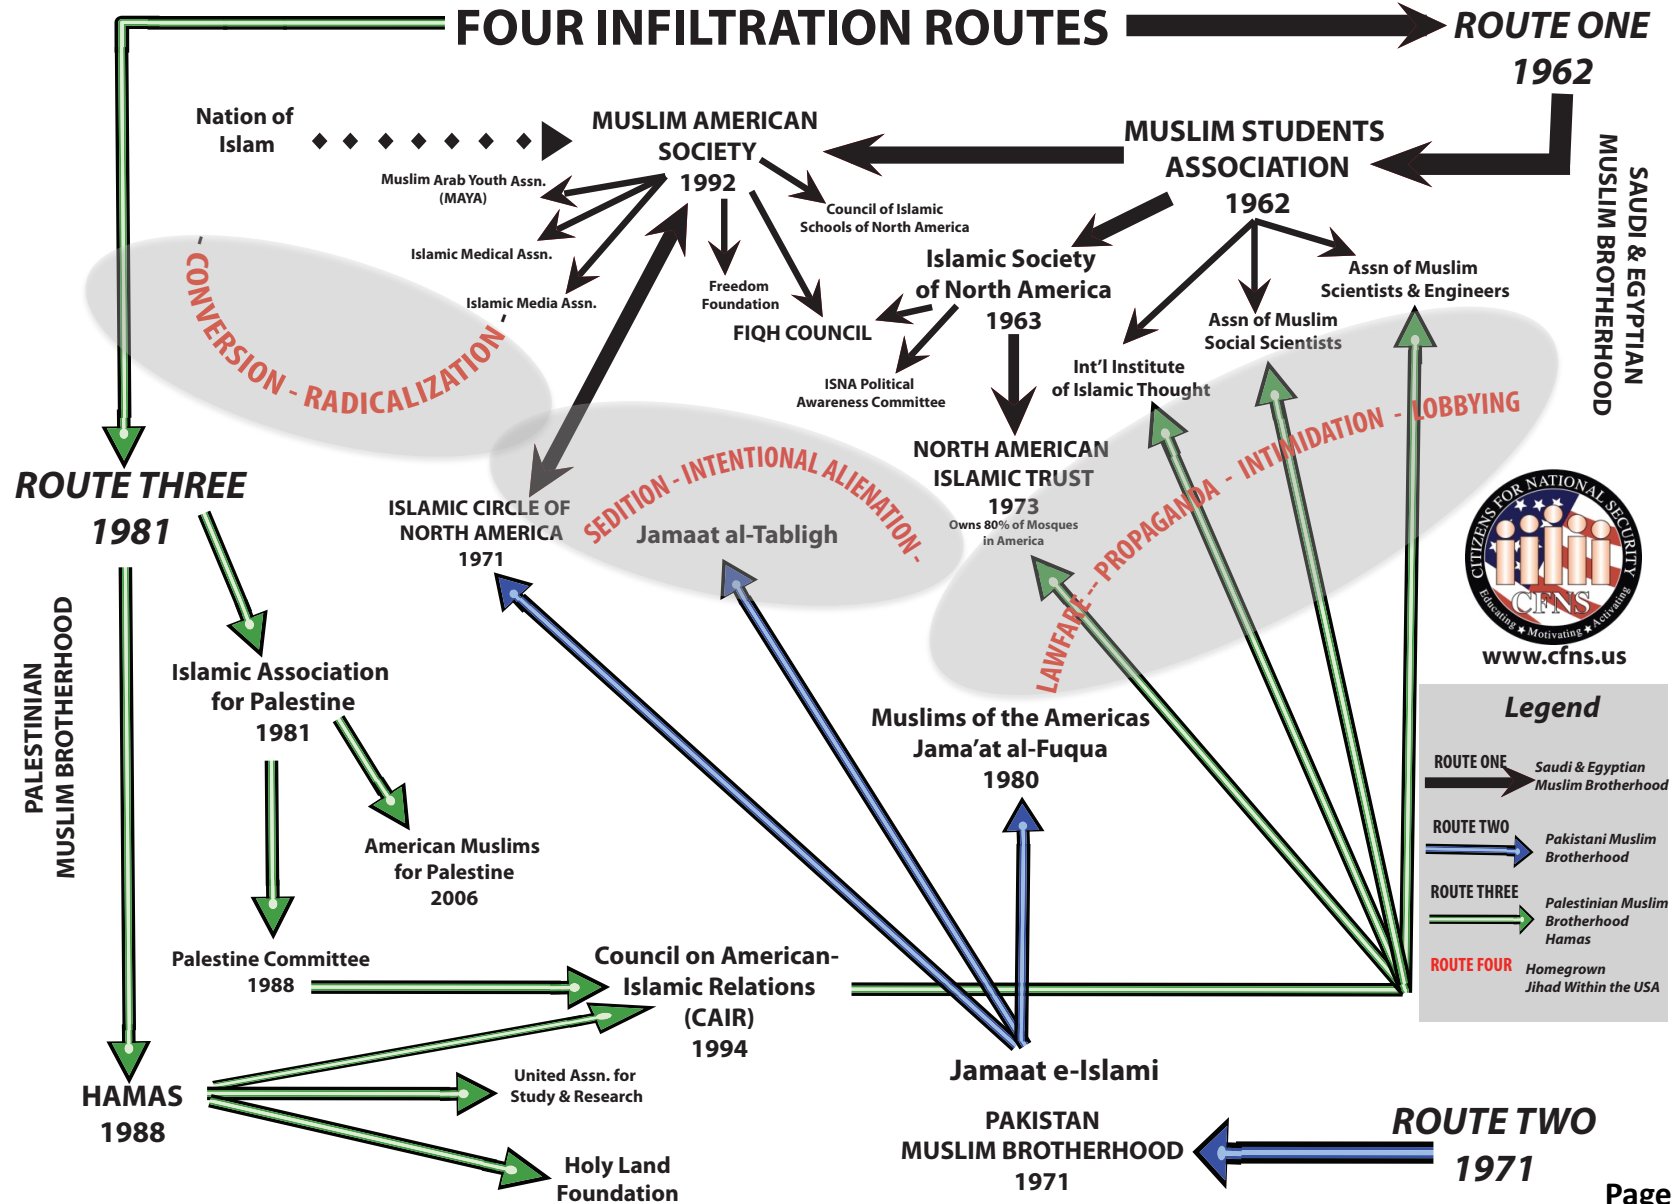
FOUR INFILTRATION ROUTES

ROUTE ONE
1962

SAUDI & EGYPTIAN
MUSLIM BROTHERHOOD

Nation of Islam

MUSLIM AMERICAN SOCIETY
1992

Muslim Arab Youth Assn. (MAYA)

Islamic Medical Assn.

Islamic Media Assn.

Freedom Foundation

Council of Islamic Schools of North America

FIQH COUNCIL

MUSLIM STUDENTS ASSOCIATION
1962

Islamic Society of North America
1963

ISNA Political Awareness Committee

Int'l Institute of Islamic Thought

Assn of Muslim Social Scientists

Assn of Muslim Scientists & Engineers

NORTH AMERICAN ISLAMIC TRUST
1973
Owns 80% of Mosques in America

CONVERSION - RADICALIZATION

SEDITION - INTENTIONAL ALIENATION -

Jamaat al-Tabligh

LAWFARE -- PROPAGANDA - INTIMIDATION - LOBBYING

ROUTE THREE
1981

PALESTINIAN
MUSLIM BROTHERHOOD

ISLAMIC CIRCLE OF NORTH AMERICA
1971

Islamic Association for Palestine
1981

American Muslims for Palestine
2006

Palestine Committee
1988

Council on American-Islamic Relations (CAIR)
1994

HAMAS
1988

United Assn. for Study & Research

Holy Land Foundation

Muslims of the Americas
Jama'at al-Fuqua
1980

Jamaat e-Islami

PAKISTAN
MUSLIM BROTHERHOOD
1971

ROUTE TWO
1971

CITIZENS FOR NATIONAL SECURITY
CFNS
Educating ★ Motivating ★ Activating
www.cfns.us

Legend
ROUTE ONE Saudi & Egyptian Muslim Brotherhood
ROUTE TWO Pakistani Muslim Brotherhood
ROUTE THREE Palestinian Muslim Brotherhood Hamas
ROUTE FOUR Homegrown Jihad Within the USA

Page